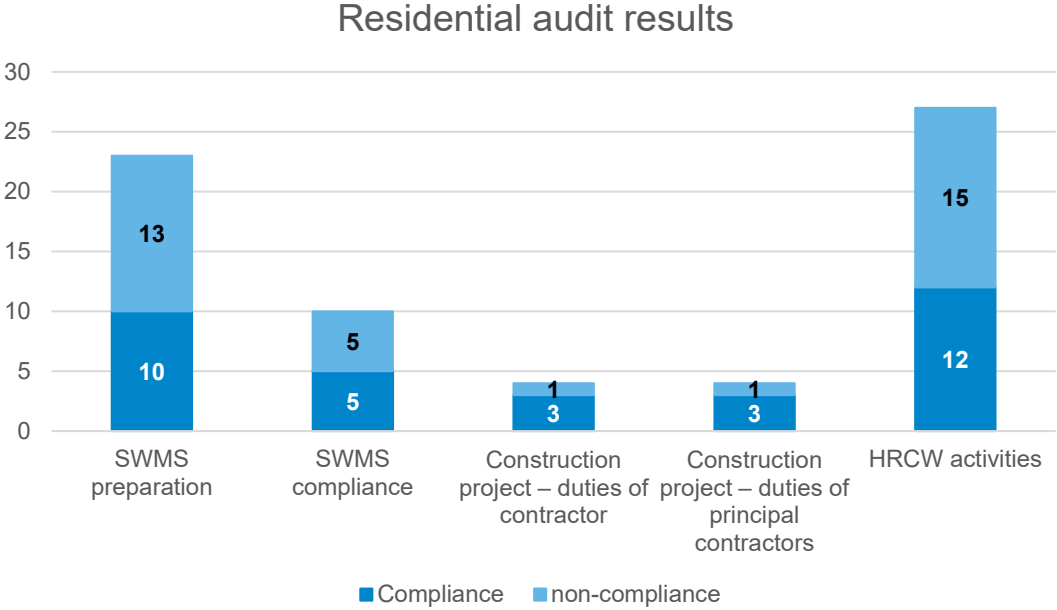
Residential audit results

30
25
20
15
10
5
0

13
10
5
5
1
3
1
3
15
12

SWMS preparation

SWMS compliance

Construction project – duties of contractor

Construction project – duties of principal contractors

HRCW activities

Compliance   non-compliance